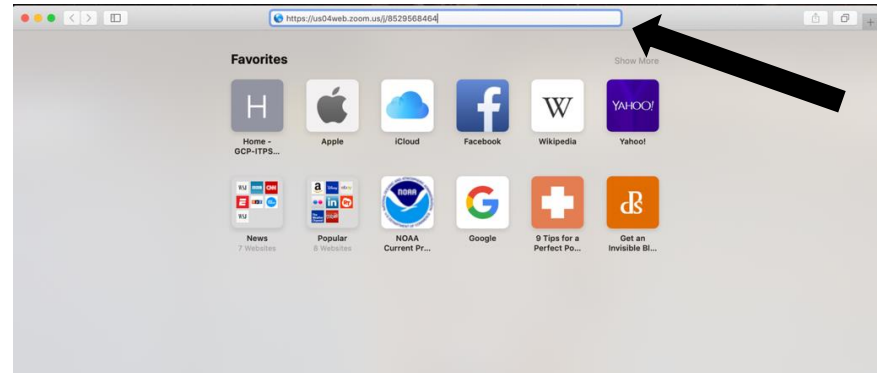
https://us04web.zoom.us/j/8529568464

Favorites

Show More

H
Home - GCP-ITPS...

Apple

iCloud

Facebook

W
Wikipedia

YAHOO!
Yahoo!

News
7 Websites

Popular
8 Websites

NOAA
NOAA Current Pr...

G
Google

9 Tips for a Perfect Po...

Get an Invisible Bl...